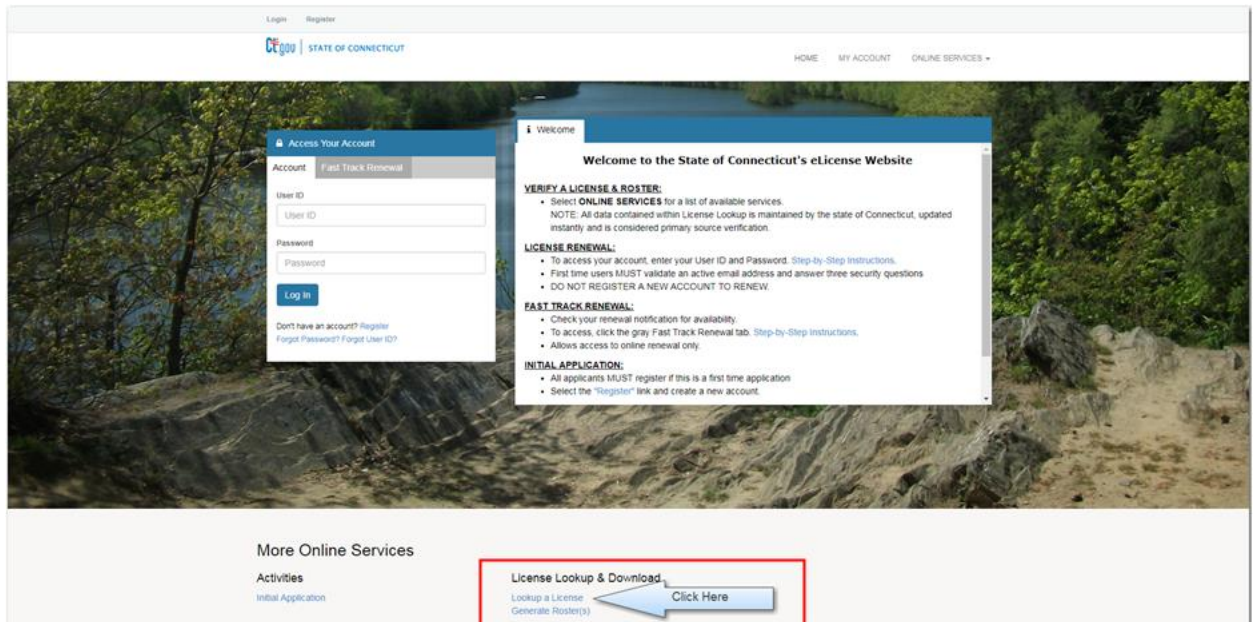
Login Register

CT.gov | STATE OF CONNECTICUT

HOME MY ACCOUNT ONLINE SERVICES

Access Your Account

Account Fast Track Renewal

User ID

User ID

Password

Password

Log In

Don't have an account? Register
Forgot Password? Forgot User ID?

Welcome

Welcome to the State of Connecticut's eLicense Website

VERIFY A LICENSE & ROSTER:
• Select ONLINE SERVICES for a list of available services.
NOTE: All data contained within License Lookup is maintained by the state of Connecticut, updated instantly and is considered primary source verification.

LICENSE RENEWAL:
• To access your account, enter your User ID and Password. Step-by-Step Instructions.
• First time users MUST validate an active email address and answer three security questions
• DO NOT REGISTER A NEW ACCOUNT TO RENEW.

FAST TRACK RENEWAL:
• Check your renewal notification for availability.
• To access, click the gray Fast Track Renewal tab. Step-by-Step Instructions.
• Allows access to online renewal only.

INITIAL APPLICATION:
• All applicants MUST register if this is a first time application
• Select the "Register" link and create a new account.

More Online Services

Activities

Initial Application

License Lookup & Download

Lookup a License
Generate Roster(s)

Click Here